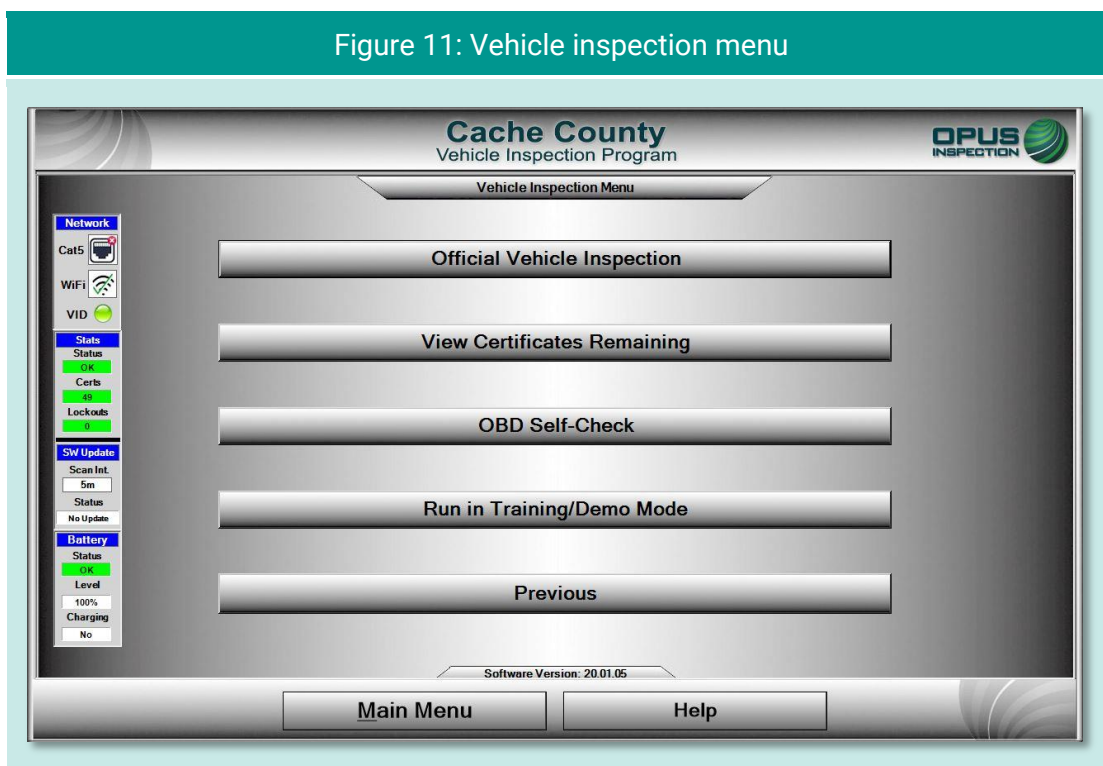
Figure 11: Vehicle inspection menu

Cache County
Vehicle Inspection Program

OPUS INSPECTION

Vehicle Inspection Menu

Network
Cat5
WiFi
VID

Stats
Status
OK
Certs
49
Lockouts
0

SW Update
Scan Int.
5m
Status
No Update

Battery
Status
OK
Level
100%
Charging
No

Official Vehicle Inspection

View Certificates Remaining

OBD Self-Check

Run in Training/Demo Mode

Previous

Software Version: 20.01.05

Main Menu

Help